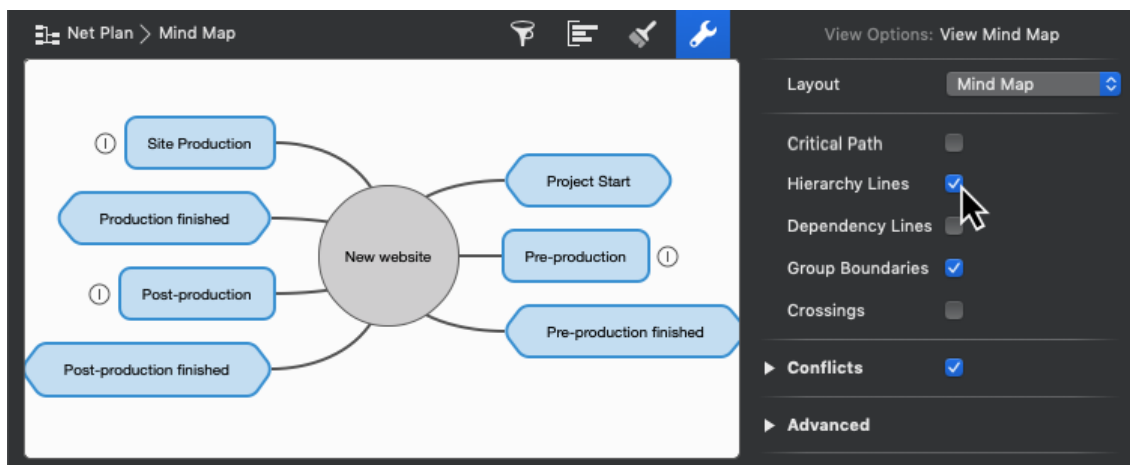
Net Plan > Mind Map

View Options: View Mind Map

Site Production
Production finished
Post-production
Post-production finished
New website
Project Start
Pre-production
Pre-production finished

Layout Mind Map
Critical Path
Hierarchy Lines
Dependency Lines
Group Boundaries
Crossings
Conflicts
Advanced